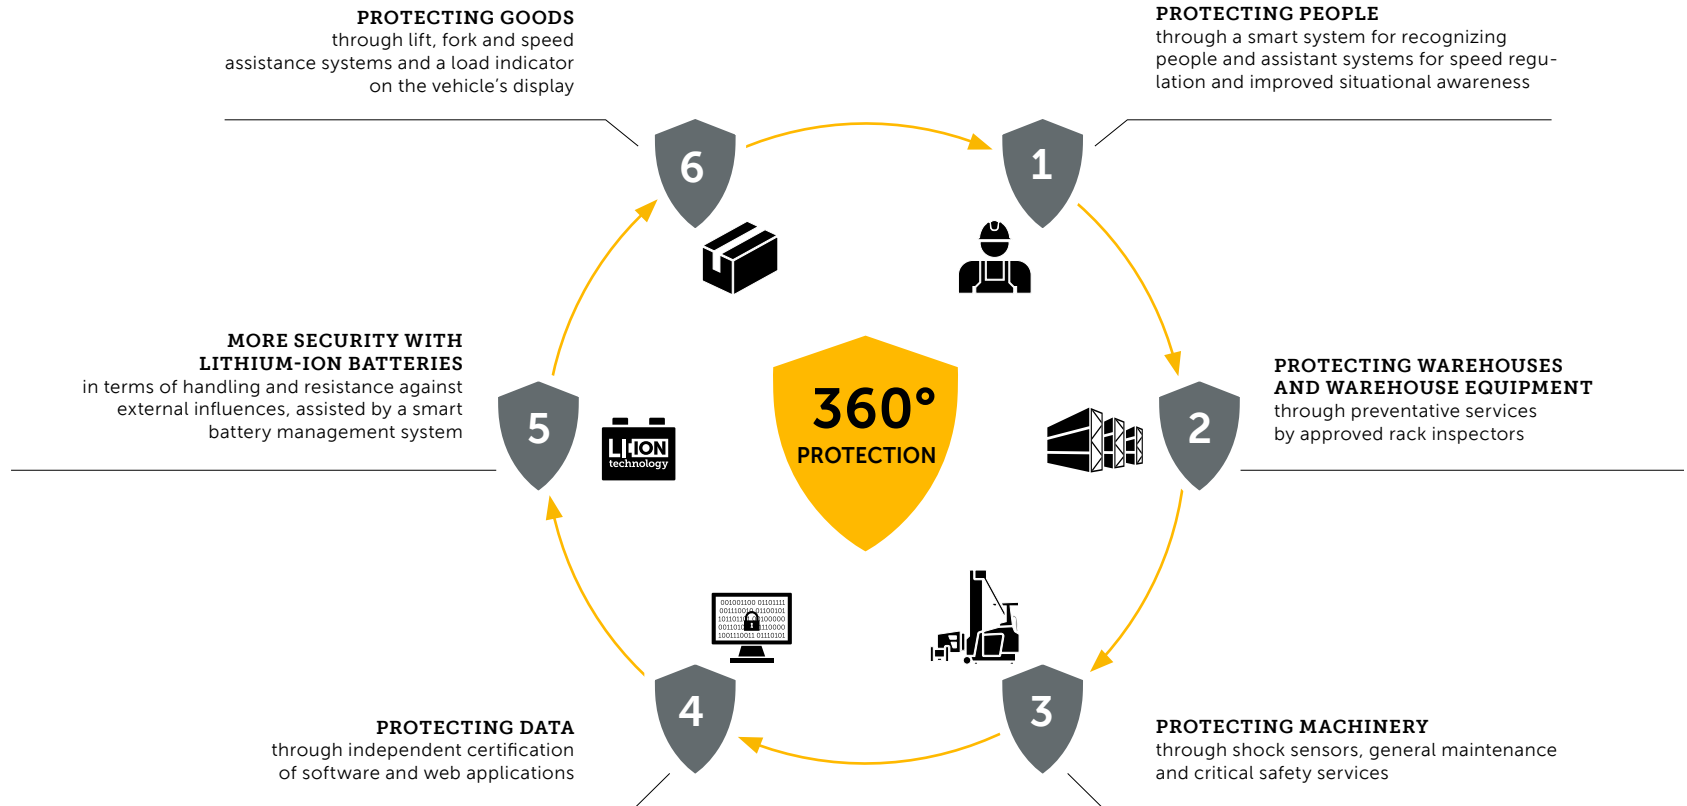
PROTECTING GOODS
through lift, fork and speed assistance systems and a load indicator on the vehicle's display

PROTECTING PEOPLE
through a smart system for recognizing people and assistant systems for speed regulation and improved situational awareness

6

1

MORE SECURITY WITH LITHIUM-ION BATTERIES
in terms of handling and resistance against external influences, assisted by a smart battery management system

5

LI ION technology

360°
PROTECTION

2

PROTECTING WAREHOUSES AND WAREHOUSE EQUIPMENT
through preventative services by approved rack inspectors

001001100 01101111 0011100 01100101 1011011 100000 001101 110000 1001110011 01110101

4

3

PROTECTING DATA
through independent certification of software and web applications

PROTECTING MACHINERY
through shock sensors, general maintenance and critical safety services